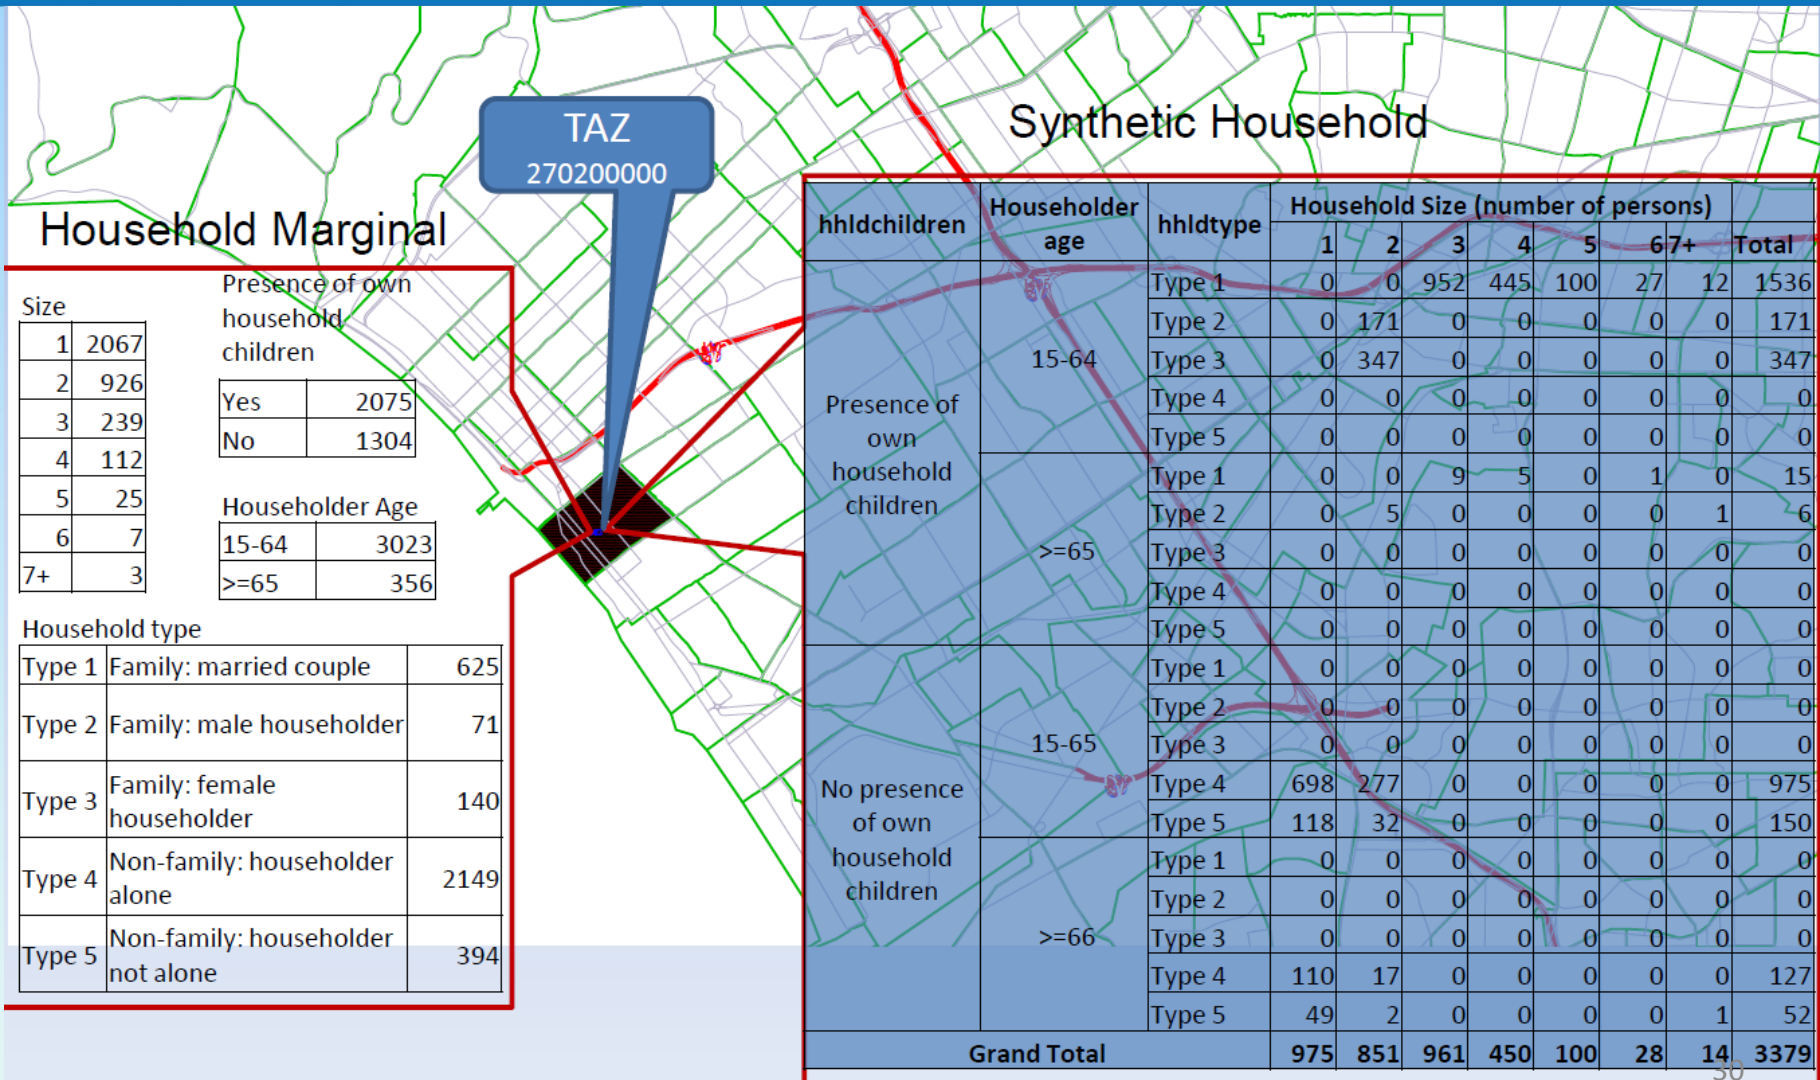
TAZ
270200000

Household Marginal

Size

| | |
|---|---|
| 1 | 2067 |
| 2 | 926 |
| 3 | 239 |
| 4 | 112 |
| 5 | 25 |
| 6 | 7 |
| 7+ | 3 |

Presence of own household children

| | |
|---|---|
| Yes | 2075 |
| No | 1304 |

Householder Age

| | |
|---|---|
| 15-64 | 3023 |
| >=65 | 356 |

Household type

| | | |
|---|---|---|
| Type 1 | Family: married couple | 625 |
| Type 2 | Family: male householder | 71 |
| Type 3 | Family: female householder | 140 |
| Type 4 | Non-family: householder alone | 2149 |
| Type 5 | Non-family: householder not alone | 394 |

Synthetic Household

| hhldchildren | Householder age | hhldtype | 1 | 2 | 3 | 4 | 5 | 6 | 7+ | Total |
|---|---|---|---|---|---|---|---|---|---|---|
| Presence of own household children | 15-64 | Type 1 | 0 | 0 | 952 | 445 | 100 | 27 | 12 | 1536 |
| | | Type 2 | 0 | 171 | 0 | 0 | 0 | 0 | 0 | 171 |
| | | Type 3 | 0 | 347 | 0 | 0 | 0 | 0 | 0 | 347 |
| | | Type 4 | 0 | 0 | 0 | 0 | 0 | 0 | 0 | 0 |
| | | Type 5 | 0 | 0 | 0 | 0 | 0 | 0 | 0 | 0 |
| | >=65 | Type 1 | 0 | 0 | 9 | 5 | 0 | 1 | 0 | 15 |
| | | Type 2 | 0 | 5 | 0 | 0 | 0 | 0 | 1 | 6 |
| | | Type 3 | 0 | 0 | 0 | 0 | 0 | 0 | 0 | 0 |
| | | Type 4 | 0 | 0 | 0 | 0 | 0 | 0 | 0 | 0 |
| | | Type 5 | 0 | 0 | 0 | 0 | 0 | 0 | 0 | 0 |
| No presence of own household children | 15-65 | Type 1 | 0 | 0 | 0 | 0 | 0 | 0 | 0 | 0 |
| | | Type 2 | 0 | 0 | 0 | 0 | 0 | 0 | 0 | 0 |
| | | Type 3 | 0 | 0 | 0 | 0 | 0 | 0 | 0 | 0 |
| | | Type 4 | 698 | 277 | 0 | 0 | 0 | 0 | 0 | 975 |
| | | Type 5 | 118 | 32 | 0 | 0 | 0 | 0 | 0 | 150 |
| | >=66 | Type 1 | 0 | 0 | 0 | 0 | 0 | 0 | 0 | 0 |
| | | Type 2 | 0 | 0 | 0 | 0 | 0 | 0 | 0 | 0 |
| | | Type 3 | 0 | 0 | 0 | 0 | 0 | 0 | 0 | 0 |
| | | Type 4 | 110 | 17 | 0 | 0 | 0 | 0 | 0 | 127 |
| | | Type 5 | 49 | 2 | 0 | 0 | 0 | 0 | 1 | 52 |
| Grand Total | | | 975 | 851 | 961 | 450 | 100 | 28 | 14 | 3379 |

(Header: Household Size (number of persons))

30